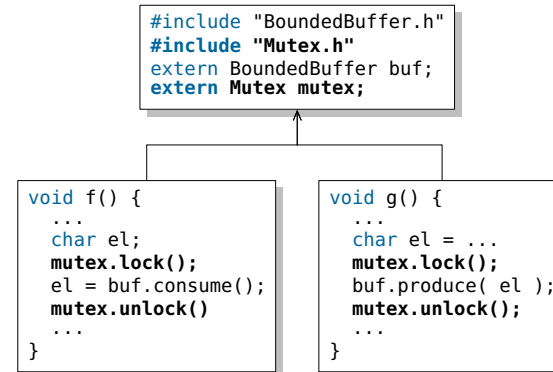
#include "BoundedBuffer.h"
#include "Mutex.h"
extern BoundedBuffer buf;
extern Mutex mutex;

void f() {
  ...
  char el;
  mutex.lock();
  el = buf.consume();
  mutex.unlock()
  ...
}

void g() {
  ...
  char el = ...
  mutex.lock();
  buf.produce( el );
  mutex.unlock();
  ...
}